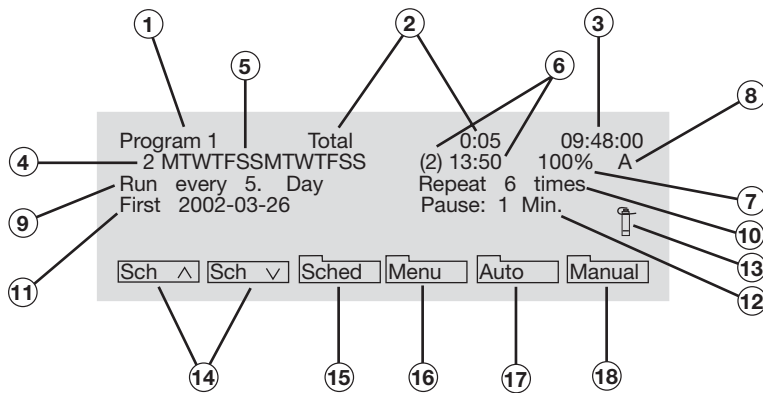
1 2 3 5 6 8

Program 1 Total 0:05 09:48:00

4 2 MTWTFSSMTWTFSS (2) 13:50 100% A 7

9 Run every 5. Day Repeat 6 times 10

11 First 2002-03-26 Pause: 1 Min. 13

12

Sch $\wedge$ Sch $\vee$ Sched Menu Auto Manual

14 15 16 17 18